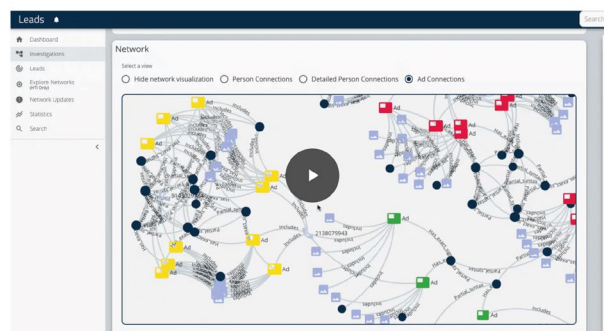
Leads

Search

Dashboard
Investigations
Leads
Explore Networks
Network Updates
Statistics
Search

Network

Select a view

Hide network visualization
Person Connections
Detailed Person Connections
Ad Connections

Ad
Ad
Ad
Ad
Ad
Ad
Ad
Ad
Ad
Ad
Ad
Ad
Ad
Includes
Includes
2138079943
Includes
Partial_Similar
Partial_Similar